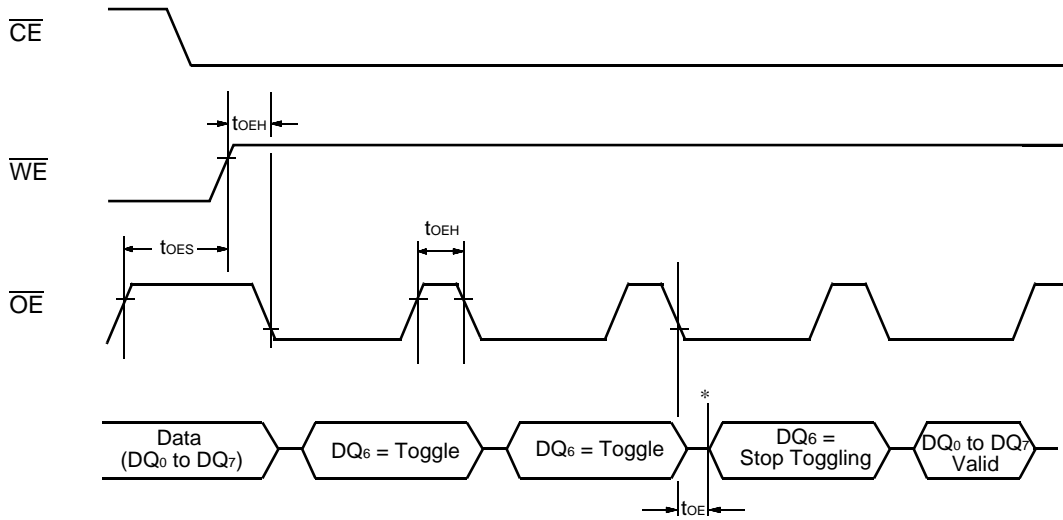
$\overline{CE}$

$t_{OEH}$

$\overline{WE}$

$t_{OES}$

$t_{OEH}$

$\overline{OE}$

*

Data ($DQ_0$ to $DQ_7$)

$DQ_6$ = Toggle

$DQ_6$ = Toggle

$DQ_6$ = Stop Toggling

$DQ_0$ to $DQ_7$ Valid

$t_{OE}$